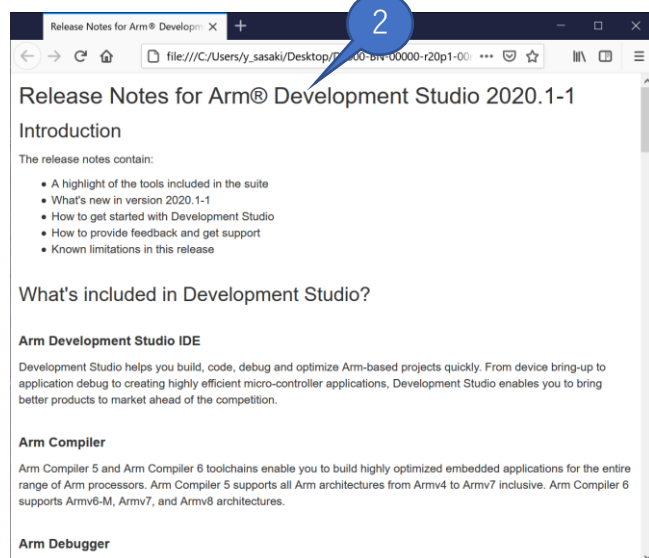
Release Notes for Arm® Developm ×

file:///C:/Users/y_sasaki/Desktop/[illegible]00-BN-00000-r20p1-00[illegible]

2

Release Notes for Arm® Development Studio 2020.1-1

Introduction

The release notes contain:

- A highlight of the tools included in the suite
- What's new in version 2020.1-1
- How to get started with Development Studio
- How to provide feedback and get support
- Known limitations in this release

What's included in Development Studio?

Arm Development Studio IDE

Development Studio helps you build, code, debug and optimize Arm-based projects quickly. From device bring-up to application debug to creating highly efficient micro-controller applications, Development Studio enables you to bring better products to market ahead of the competition.

Arm Compiler

Arm Compiler 5 and Arm Compiler 6 toolchains enable you to build highly optimized embedded applications for the entire range of Arm processors. Arm Compiler 5 supports all Arm architectures from Armv4 to Armv7 inclusive. Arm Compiler 6 supports Armv6-M, Armv7, and Armv8 architectures.

Arm Debugger